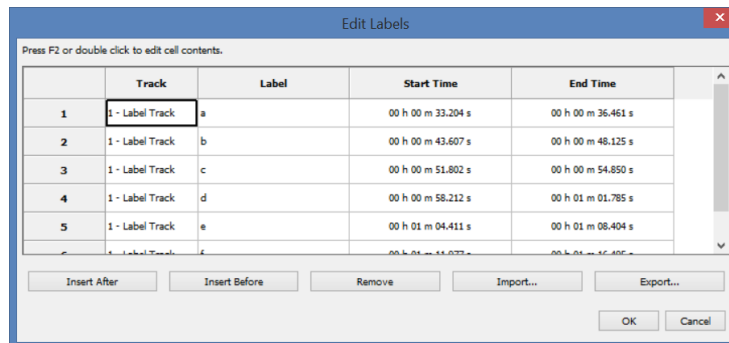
Edit Labels

Press F2 or double click to edit cell contents.

| | Track | Label | Start Time | End Time |
|---|---|---|---|---|
| 1 | 1 - Label Track | a | 00 h 00 m 33.204 s | 00 h 00 m 36.461 s |
| 2 | 1 - Label Track | b | 00 h 00 m 43.607 s | 00 h 00 m 48.125 s |
| 3 | 1 - Label Track | c | 00 h 00 m 51.802 s | 00 h 00 m 54.850 s |
| 4 | 1 - Label Track | d | 00 h 00 m 58.212 s | 00 h 01 m 01.785 s |
| 5 | 1 - Label Track | e | 00 h 01 m 04.411 s | 00 h 01 m 08.404 s |
| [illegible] | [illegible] | f | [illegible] | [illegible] |

Insert After | Insert Before | Remove | Import... | Export...

OK | Cancel